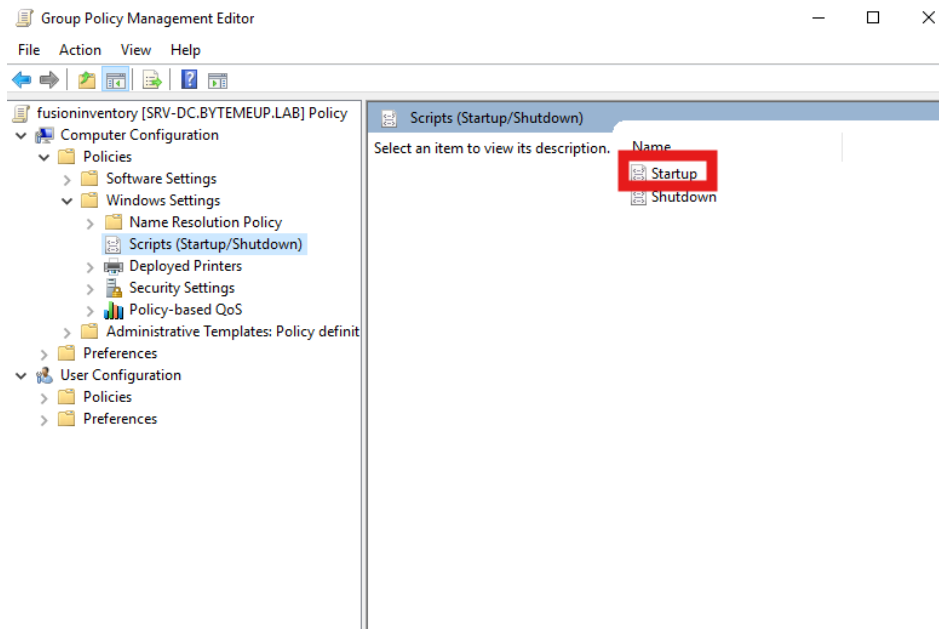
Group Policy Management Editor

File Action View Help

fusioninventory [SRV-DC.BYTEMEUP.LAB] Policy
Computer Configuration
Policies
Software Settings
Windows Settings
Name Resolution Policy
Scripts (Startup/Shutdown)
Deployed Printers
Security Settings
Policy-based QoS
Administrative Templates: Policy definit
Preferences
User Configuration
Policies
Preferences

Scripts (Startup/Shutdown)

Select an item to view its description.

Name
Startup
Shutdown